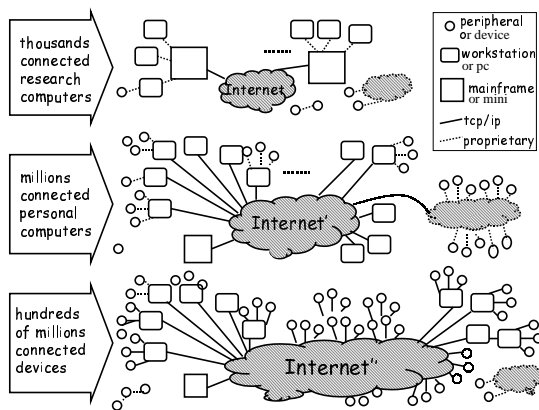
thousands connected research computers

Internet

millions connected personal computers

Internet'

hundreds of millions connected devices

Internet''

peripheral or device

workstation or pc

mainframe or mini

tcp/ip

proprietary